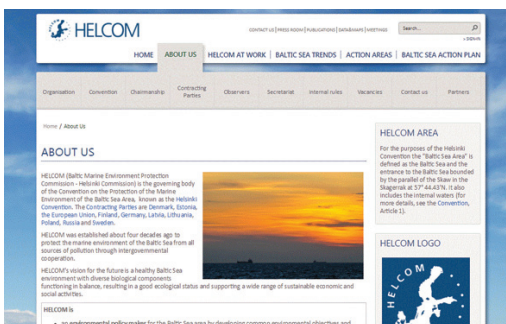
HELCOM

CONTACT US | PRESS ROOM | PUBLICATIONS | DATA&MAPS | MEETINGS

Search...

HOME | ABOUT US | HELCOM AT WORK | BALTIC SEA TRENDS | ACTION AREAS | BALTIC SEA ACTION PLAN

Organisation | Convention | Chairmanship | Contracting Parties | Observers | Secretariat | Internal rules | Vacancies | Contact us | Partners

Home / About Us

ABOUT US

HELCOM (Baltic Marine Environment Protection Commission - Helsinki Commission) is the governing body of the Convention on the Protection of the Marine Environment of the Baltic Sea Area, known as the Helsinki Convention. The Contracting Parties are Denmark, Estonia, the European Union, Finland, Germany, Latvia, Lithuania, Poland, Russia and Sweden.

HELCOM was established about four decades ago to protect the marine environment of the Baltic Sea from all sources of pollution through intergovernmental cooperation.

HELCOM's vision for the future is a healthy Baltic Sea environment with diverse biological components functioning in balance, resulting in a good ecological status and supporting a wide range of sustainable economic and social activities.

HELCOM is

• an environmental policy maker for the Baltic Sea area by developing common environmental objectives and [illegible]

HELCOM AREA

For the purposes of the Helsinki Convention the "Baltic Sea Area" is defined as the Baltic Sea and the entrance to the Baltic Sea bounded by the parallel of the Skaw in the Skagerrak at 57°44.43'N. It also includes the internal waters (for more details, see the Convention, Article 1).

HELCOM LOGO

HELCOM